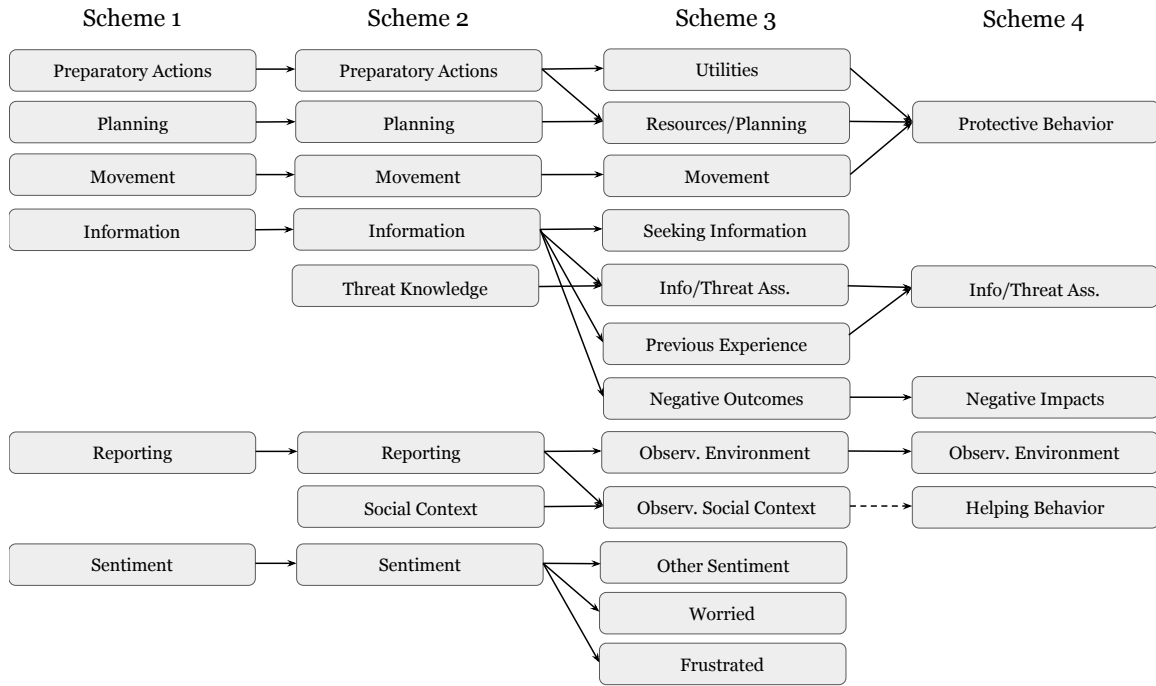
Scheme 1

Preparatory Actions
Planning
Movement
Information
Reporting
Sentiment

Scheme 2

Preparatory Actions
Planning
Movement
Information
Threat Knowledge
Reporting
Social Context
Sentiment

Scheme 3

Utilities
Resources/Planning
Movement
Seeking Information
Info/Threat Ass.
Previous Experience
Negative Outcomes
Observ. Environment
Observ. Social Context
Other Sentiment
Worried
Frustrated

Scheme 4

Protective Behavior
Info/Threat Ass.
Negative Impacts
Observ. Environment
Helping Behavior